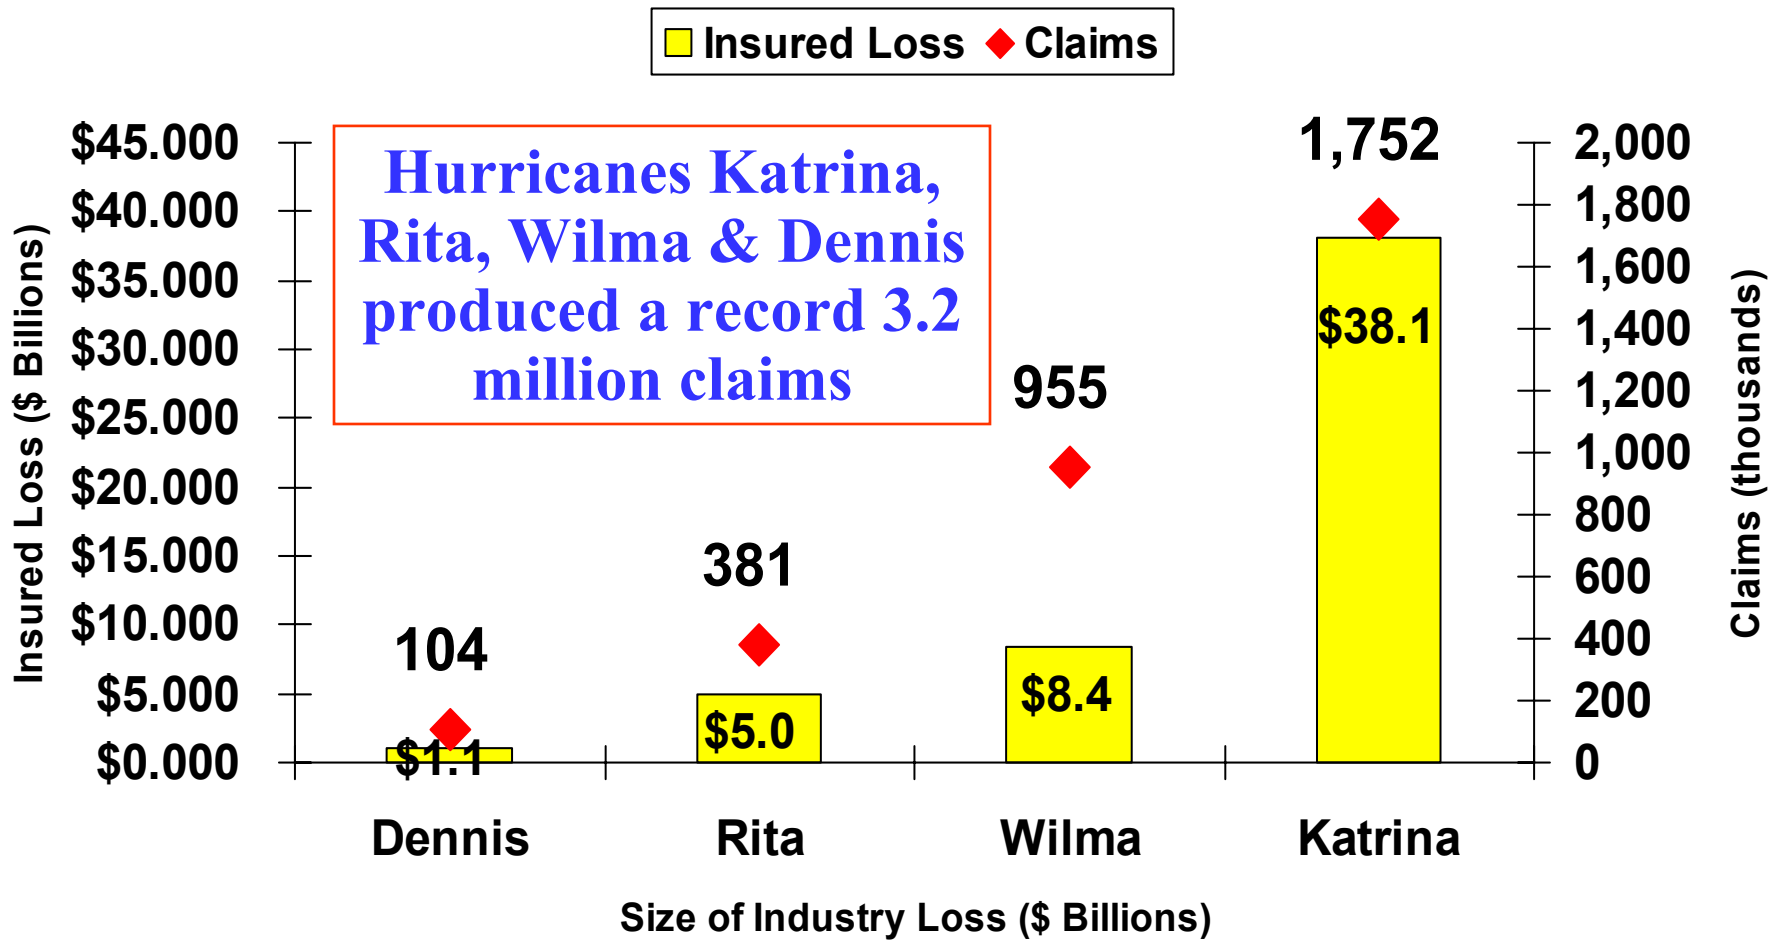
Insured Loss ◆ Claims

Hurricanes Katrina, Rita, Wilma & Dennis produced a record 3.2 million claims

Insured Loss ($ Billions)

$45.000
$40.000
$35.000
$30.000
$25.000
$20.000
$15.000
$10.000
$5.000
$0.000

Claims (thousands)

2,000
1,800
1,600
1,400
1,200
1,000
800
600
400
200
0

104
$1.1
381
$5.0
955
$8.4
1,752
$38.1

Dennis
Rita
Wilma
Katrina

Size of Industry Loss ($ Billions)